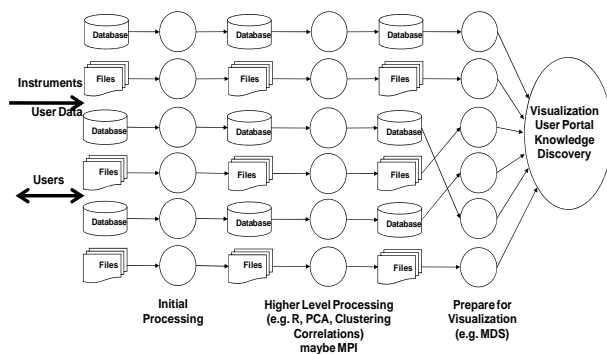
Database
Database
Database
Instruments
Files
Files
Files
User Data
Database
Database
Database
Visualization
User Portal
Knowledge
Discovery
Users
Files
Files
Files
Database
Database
Database
Files
Files
Files

Initial Processing

Higher Level Processing (e.g. R, PCA, Clustering Correlations) maybe MPI

Prepare for Visualization (e.g. MDS)